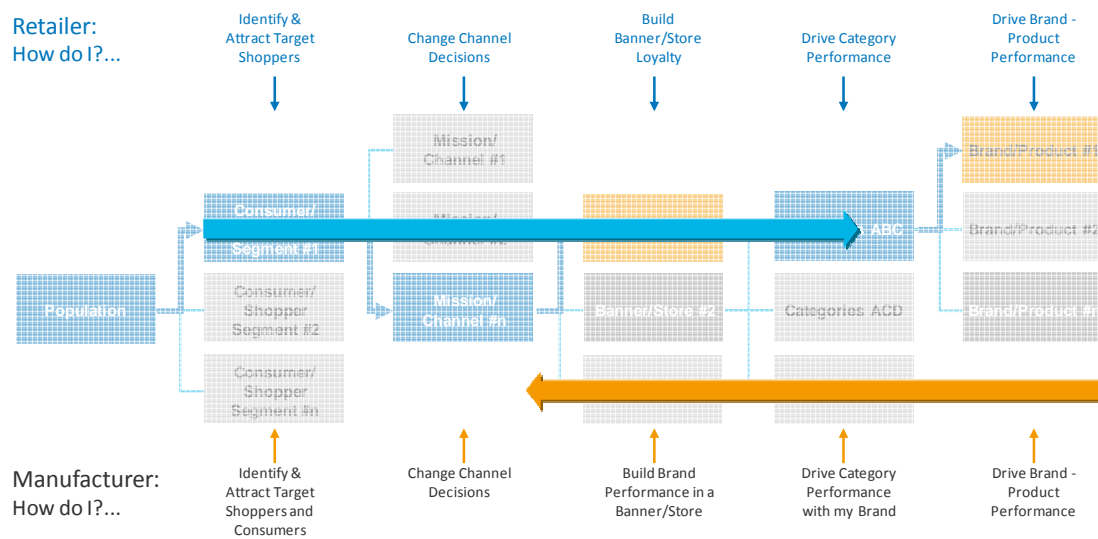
Retailer:
How do I?...

Identify & Attract Target Shoppers

Change Channel Decisions

Build Banner/Store Loyalty

Drive Category Performance

Drive Brand - Product Performance

Mission/ Channel #1

Brand/Product #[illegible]

Consumer/ Segment #1

Mission/ Channel #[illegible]

ABC

Brand/Product #2

Population

Consumer/ Shopper Segment #2

Mission/ Channel #n

Banner/Store #2

Categories ACD

Brand/Product #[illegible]

Consumer/ Shopper Segment #n

Manufacturer:
How do I?...

Identify & Attract Target Shoppers and Consumers

Change Channel Decisions

Build Brand Performance in a Banner/Store

Drive Category Performance with my Brand

Drive Brand - Product Performance